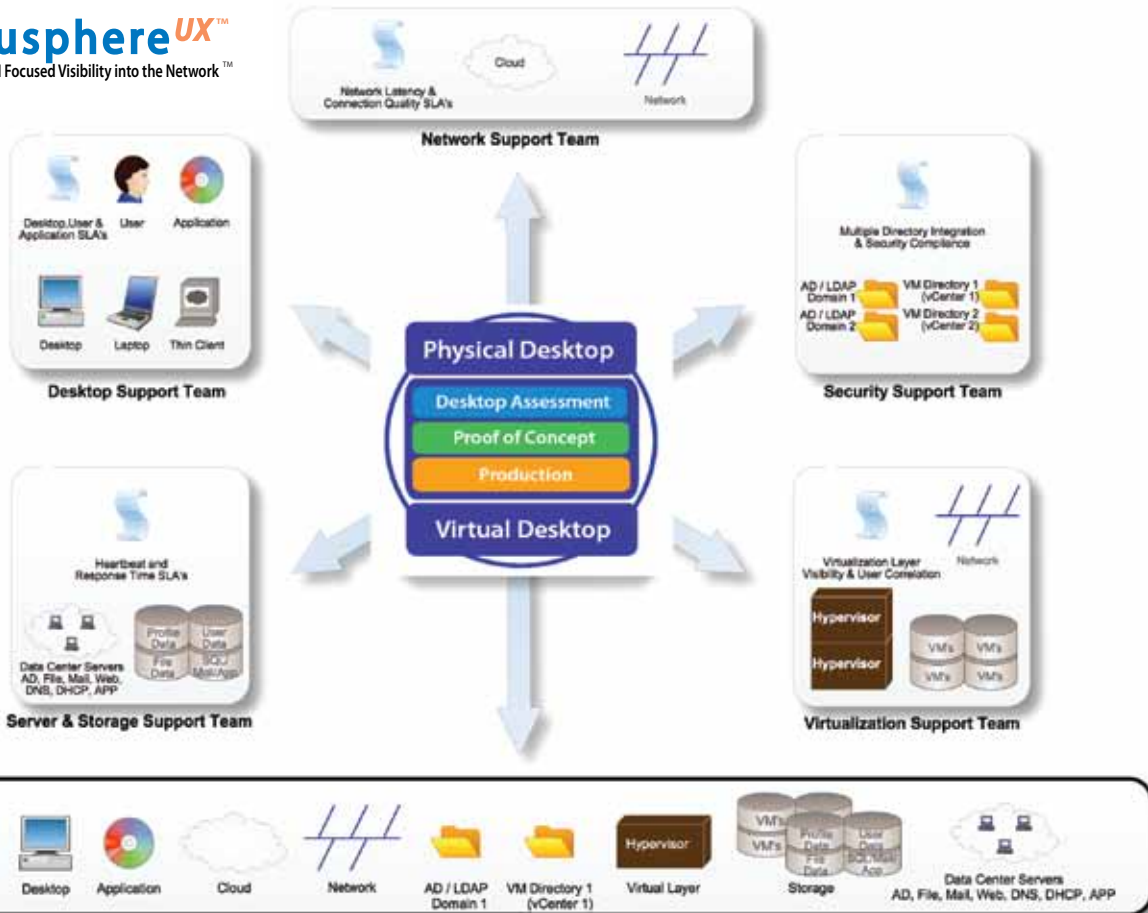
usphere$^{UX™}$
l Focused Visibility into the Network ™

Cloud

Network Latency & Connection Quality SLA's

Network

Network Support Team

Desktop,User & Application SLA's

User

Application

Desktop

Laptop

Thin Client

Desktop Support Team

Multiple Directory Integration & Security Compliance

AD / LDAP Domain 1

AD / LDAP Domain 2

VM Directory 1 (vCenter 1)

VM Directory 2 (vCenter 2)

Security Support Team

Physical Desktop

Desktop Assessment

Proof of Concept

Production

Virtual Desktop

Heartbeat and Response Time SLA's

Data Center Servers AD, File, Mail, Web, DNS, DHCP, APP

Profile Data

User Data

File Data

SQL/ Mail/App

Server & Storage Support Team

Virtualization Layer Visibility & User Correlation

Network

Hypervisor

Hypervisor

VM's

VM's

VM's

VM's

Virtualization Support Team

Desktop

Application

Cloud

Network

AD / LDAP Domain 1

VM Directory 1 (vCenter 1)

Hypervisor

Virtual Layer

VM's

VM's

Profile Data

File Data

User Data

SQL/Mail App

Storage

Data Center Servers AD, File, Mail, Web, DNS, DHCP, APP